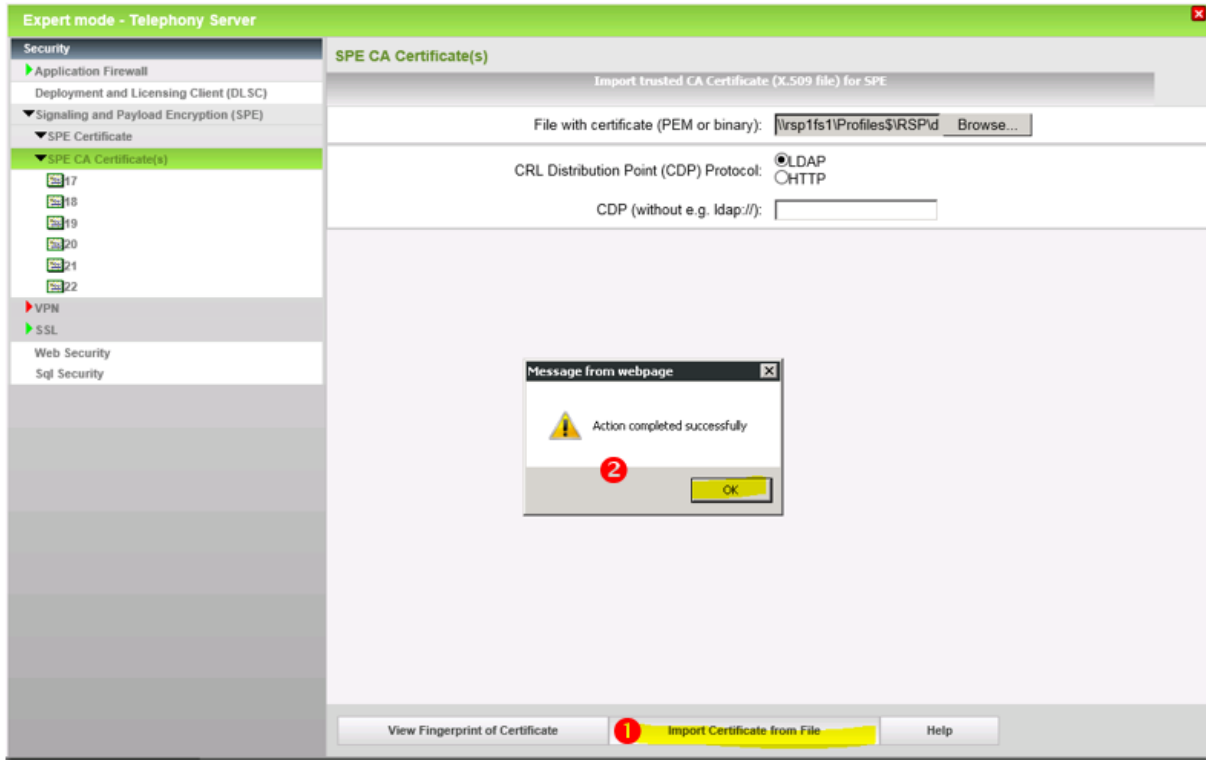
Expert mode - Telephony Server

Security
Application Firewall
Deployment and Licensing Client (DLSC)
Signaling and Payload Encryption (SPE)
SPE Certificate
SPE CA Certificate(s)
17
18
19
20
21
22
VPN
SSL
Web Security
Sql Security

SPE CA Certificate(s)

Import trusted CA Certificate (X.509 file) for SPE

File with certificate (PEM or binary): \\rsp1fs1\Profiles$\RSP\d Browse...

CRL Distribution Point (CDP) Protocol: LDAP HTTP

CDP (without e.g. ldap://):

Message from webpage

Action completed successfully

2

OK

View Fingerprint of Certificate
1
Import Certificate from File
Help